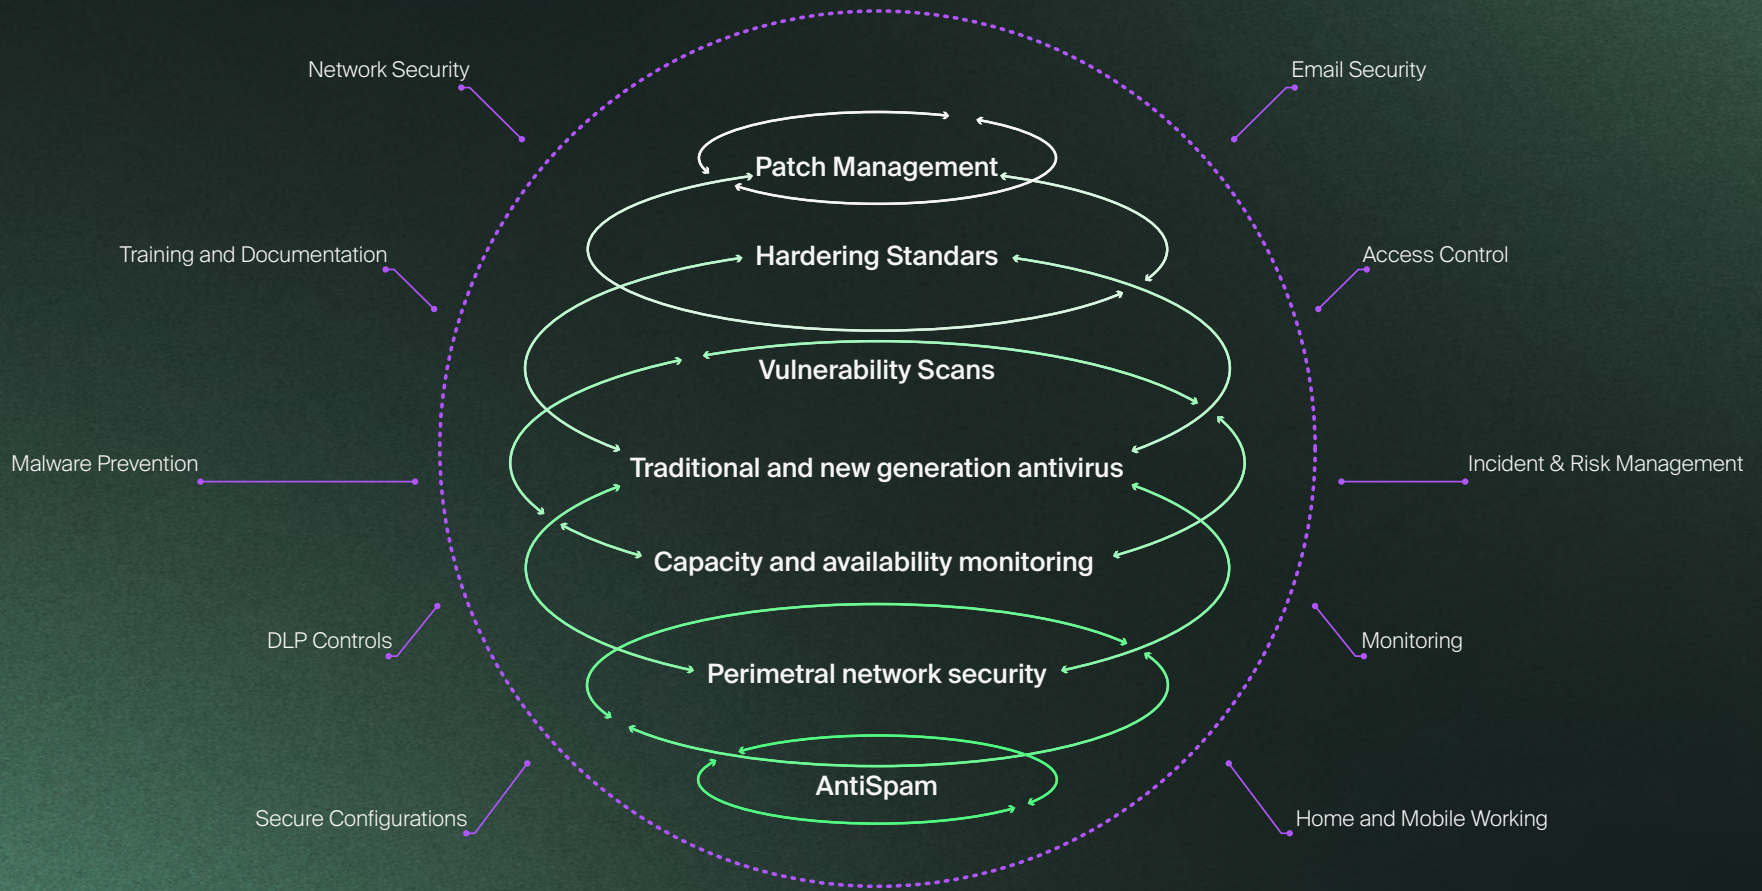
Network Security

Email Security

Patch Management

Hardering Standars

Training and Documentation

Access Control

Vulnerability Scans

Malware Prevention

Traditional and new generation antivirus

Incident & Risk Management

Capacity and availability monitoring

DLP Controls

Monitoring

Perimetral network security

AntiSpam

Secure Configurations

Home and Mobile Working